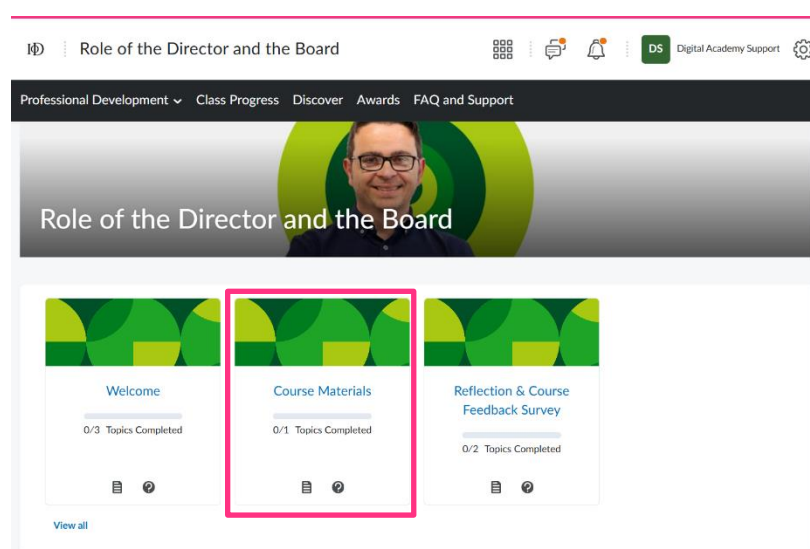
IoD Role of the Director and the Board

DS Digital Academy Support

Professional Development Class Progress Discover Awards FAQ and Support

Role of the Director and the Board

Welcome
0/3 Topics Completed

Course Materials
0/1 Topics Completed

Reflection & Course Feedback Survey
0/2 Topics Completed

View all